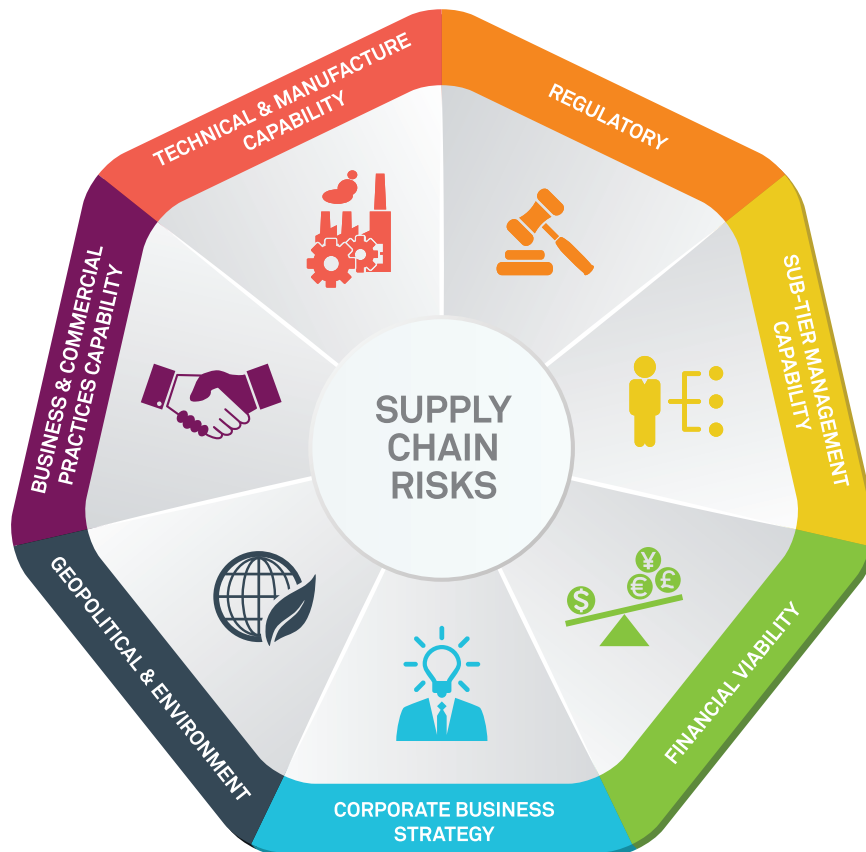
SUPPLY CHAIN RISKS

TECHNICAL & MANUFACTURE CAPABILITY

REGULATORY

SUB-TIER MANAGEMENT CAPABILITY

$ ¥ € £

FINANCIAL VIABILITY

CORPORATE BUSINESS STRATEGY

GEOPOLITICAL & ENVIRONMENT

BUSINESS & COMMERCIAL PRACTICES CAPABILITY